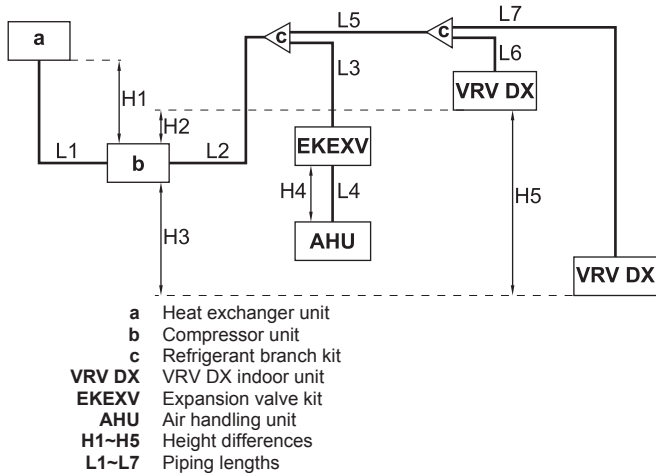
a

L5

L7

c

c

L6

L3

VRV DX

H1

H2

L1

b

L2

EKEXV

H4

L4

H5

H3

AHU

VRV DX

**a** Heat exchanger unit
**b** Compressor unit
**c** Refrigerant branch kit
**VRV DX** VRV DX indoor unit
**EKEXV** Expansion valve kit
**AHU** Air handling unit
**H1~H5** Height differences
**L1~L7** Piping lengths